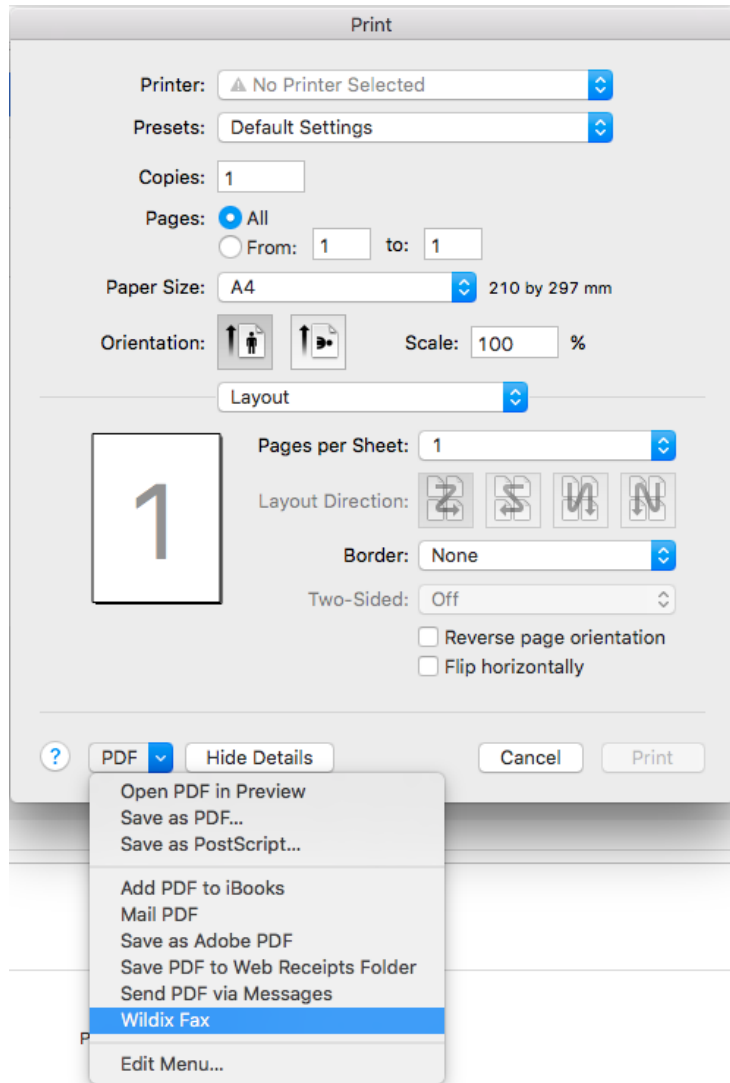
Print

Printer: No Printer Selected

Presets: Default Settings

Copies: 1

Pages: All
From: 1 to: 1

Paper Size: A4 210 by 297 mm

Orientation:

Scale: 100 %

Layout

1

Pages per Sheet: 1

Layout Direction:

Border: None

Two-Sided: Off

Reverse page orientation

Flip horizontally

?

PDF

Hide Details

Cancel

Print

Open PDF in Preview
Save as PDF...
Save as PostScript...

Add PDF to iBooks
Mail PDF
Save as Adobe PDF
Save PDF to Web Receipts Folder
Send PDF via Messages
Wildix Fax

Edit Menu...